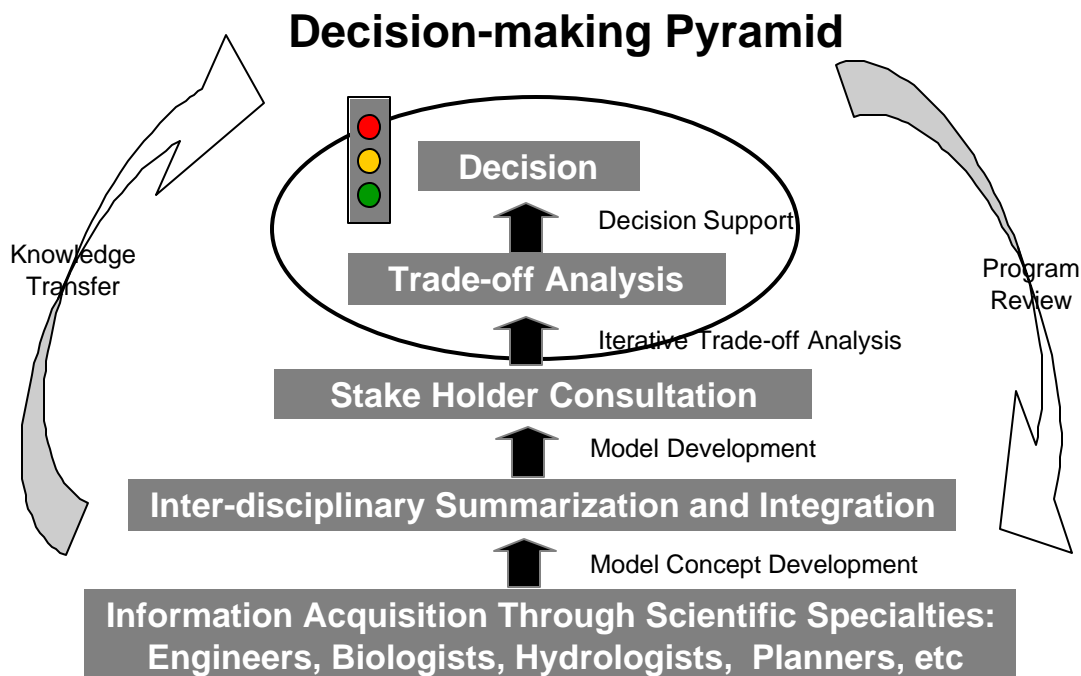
Decision-making Pyramid

Knowledge Transfer

Program Review

Decision

Decision Support

Trade-off Analysis

Iterative Trade-off Analysis

Stake Holder Consultation

Model Development

Inter-disciplinary Summarization and Integration

Model Concept Development

Information Acquisition Through Scientific Specialties: Engineers, Biologists, Hydrologists, Planners, etc